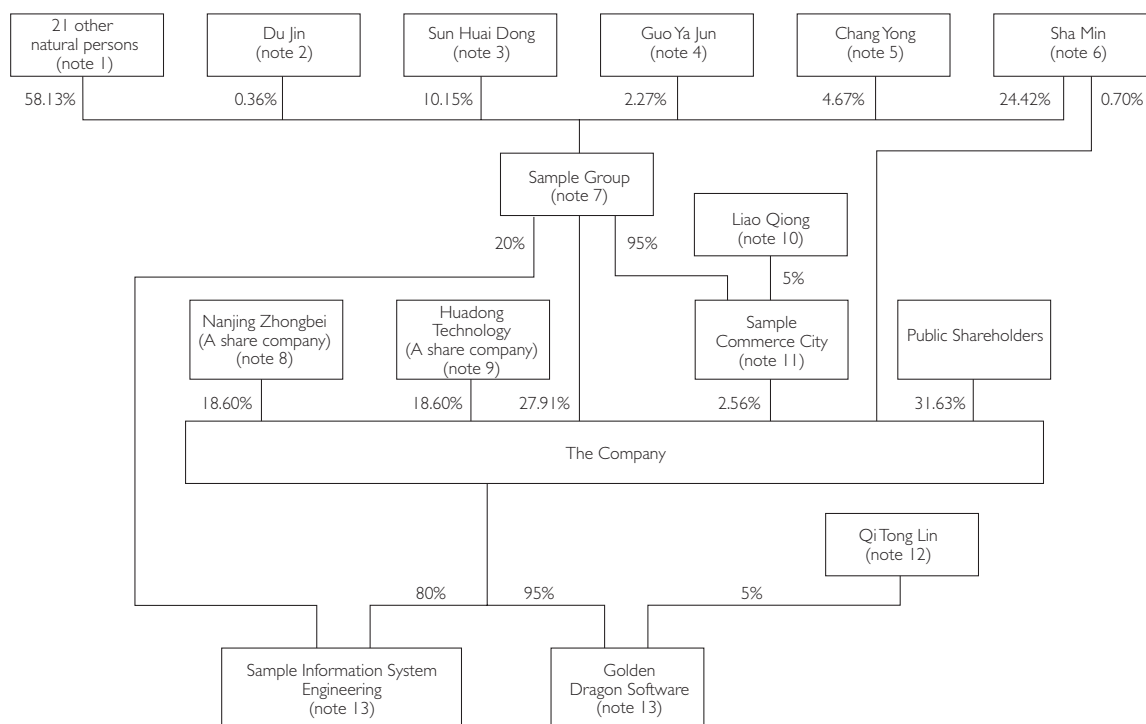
21 other natural persons (note 1)

Du Jin (note 2)

Sun Huai Dong (note 3)

Guo Ya Jun (note 4)

Chang Yong (note 5)

Sha Min (note 6)

58.13%

0.36%

10.15%

2.27%

4.67%

24.42%

0.70%

Sample Group (note 7)

Liao Qiong (note 10)

20%

95%

5%

Nanjing Zhongbei (A share company) (note 8)

Huadong Technology (A share company) (note 9)

Sample Commerce City (note 11)

Public Shareholders

18.60%

18.60%

27.91%

2.56%

31.63%

The Company

Qi Tong Lin (note 12)

80%

95%

5%

Sample Information System Engineering (note 13)

Golden Dragon Software (note 13)